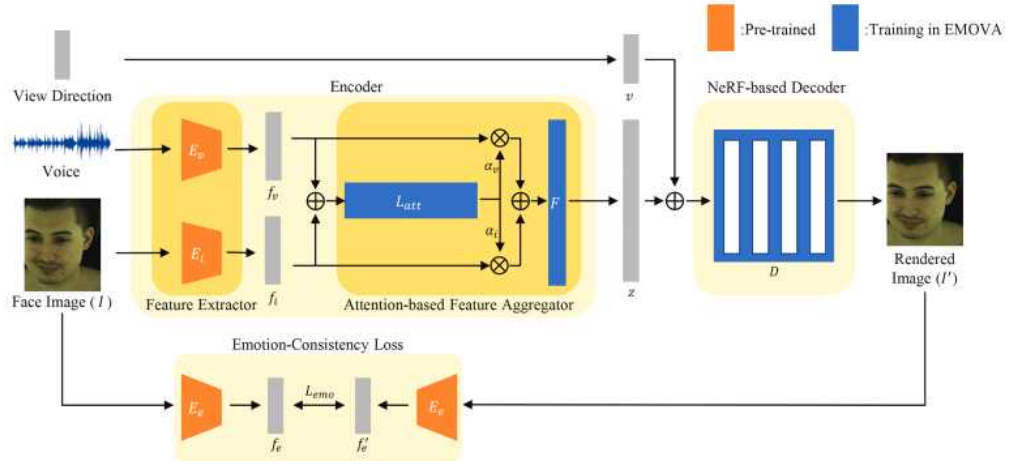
:Pre-trained :Training in EMOVA

View Direction

$v$

Encoder

NeRF-based Decoder

Voice

$E_v$

$f_v$

$\alpha_v$

$L_{att}$

$F$

$\alpha_i$

$E_i$

$f_i$

$z$

$D$

Face Image ( $I$ )

Feature Extractor

Attention-based Feature Aggregator

Rendered Image ( $I'$ )

Emotion-Consistency Loss

$E_e$

$f_e$

$L_{emo}$

$f_e'$

$E_e$